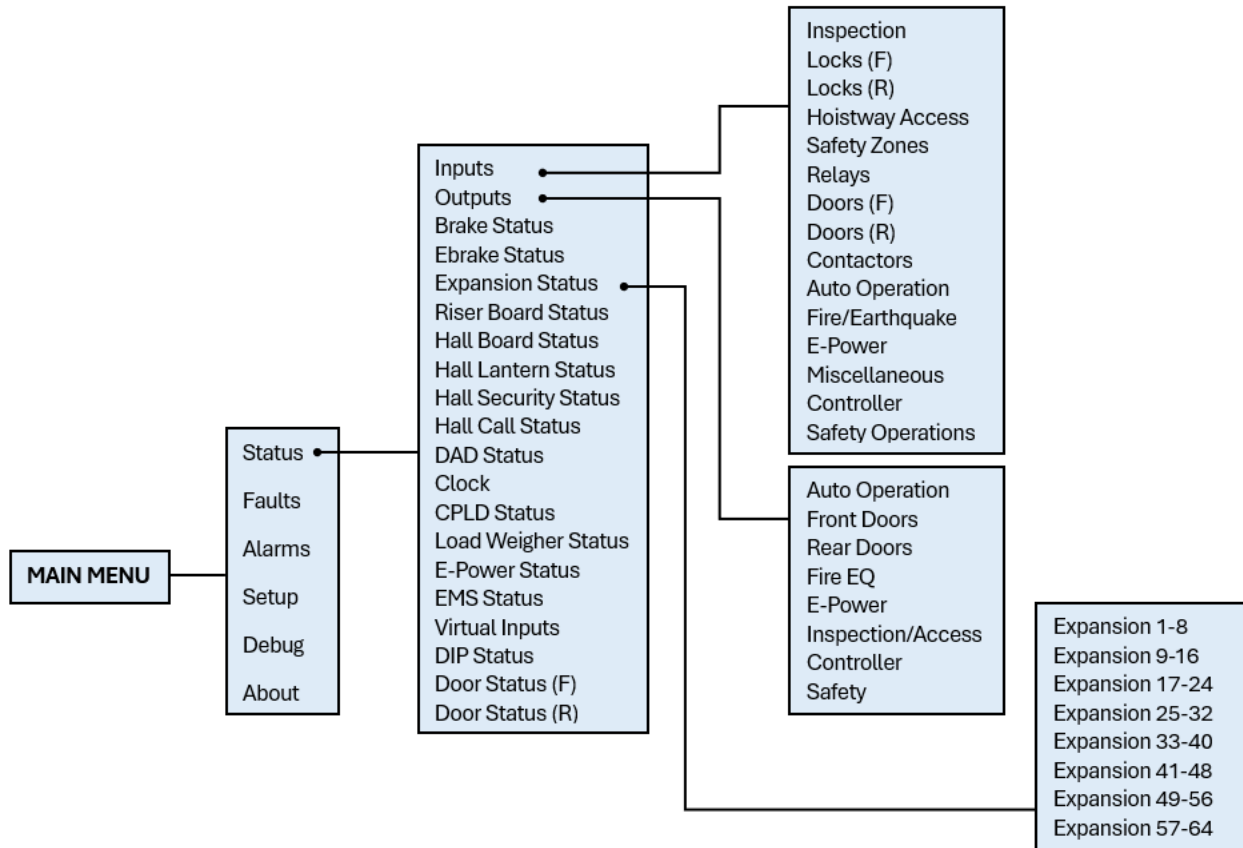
MAIN MENU

Status
Faults
Alarms
Setup
Debug
About

Inputs
Outputs
Brake Status
Ebrake Status
Expansion Status
Riser Board Status
Hall Board Status
Hall Lantern Status
Hall Security Status
Hall Call Status
DAD Status
Clock
CPLD Status
Load Weigher Status
E-Power Status
EMS Status
Virtual Inputs
DIP Status
Door Status (F)
Door Status (R)

Inspection
Locks (F)
Locks (R)
Hoistway Access
Safety Zones
Relays
Doors (F)
Doors (R)
Contactors
Auto Operation
Fire/Earthquake
E-Power
Miscellaneous
Controller
Safety Operations

Auto Operation
Front Doors
Rear Doors
Fire EQ
E-Power
Inspection/Access
Controller
Safety

Expansion 1-8
Expansion 9-16
Expansion 17-24
Expansion 25-32
Expansion 33-40
Expansion 41-48
Expansion 49-56
Expansion 57-64